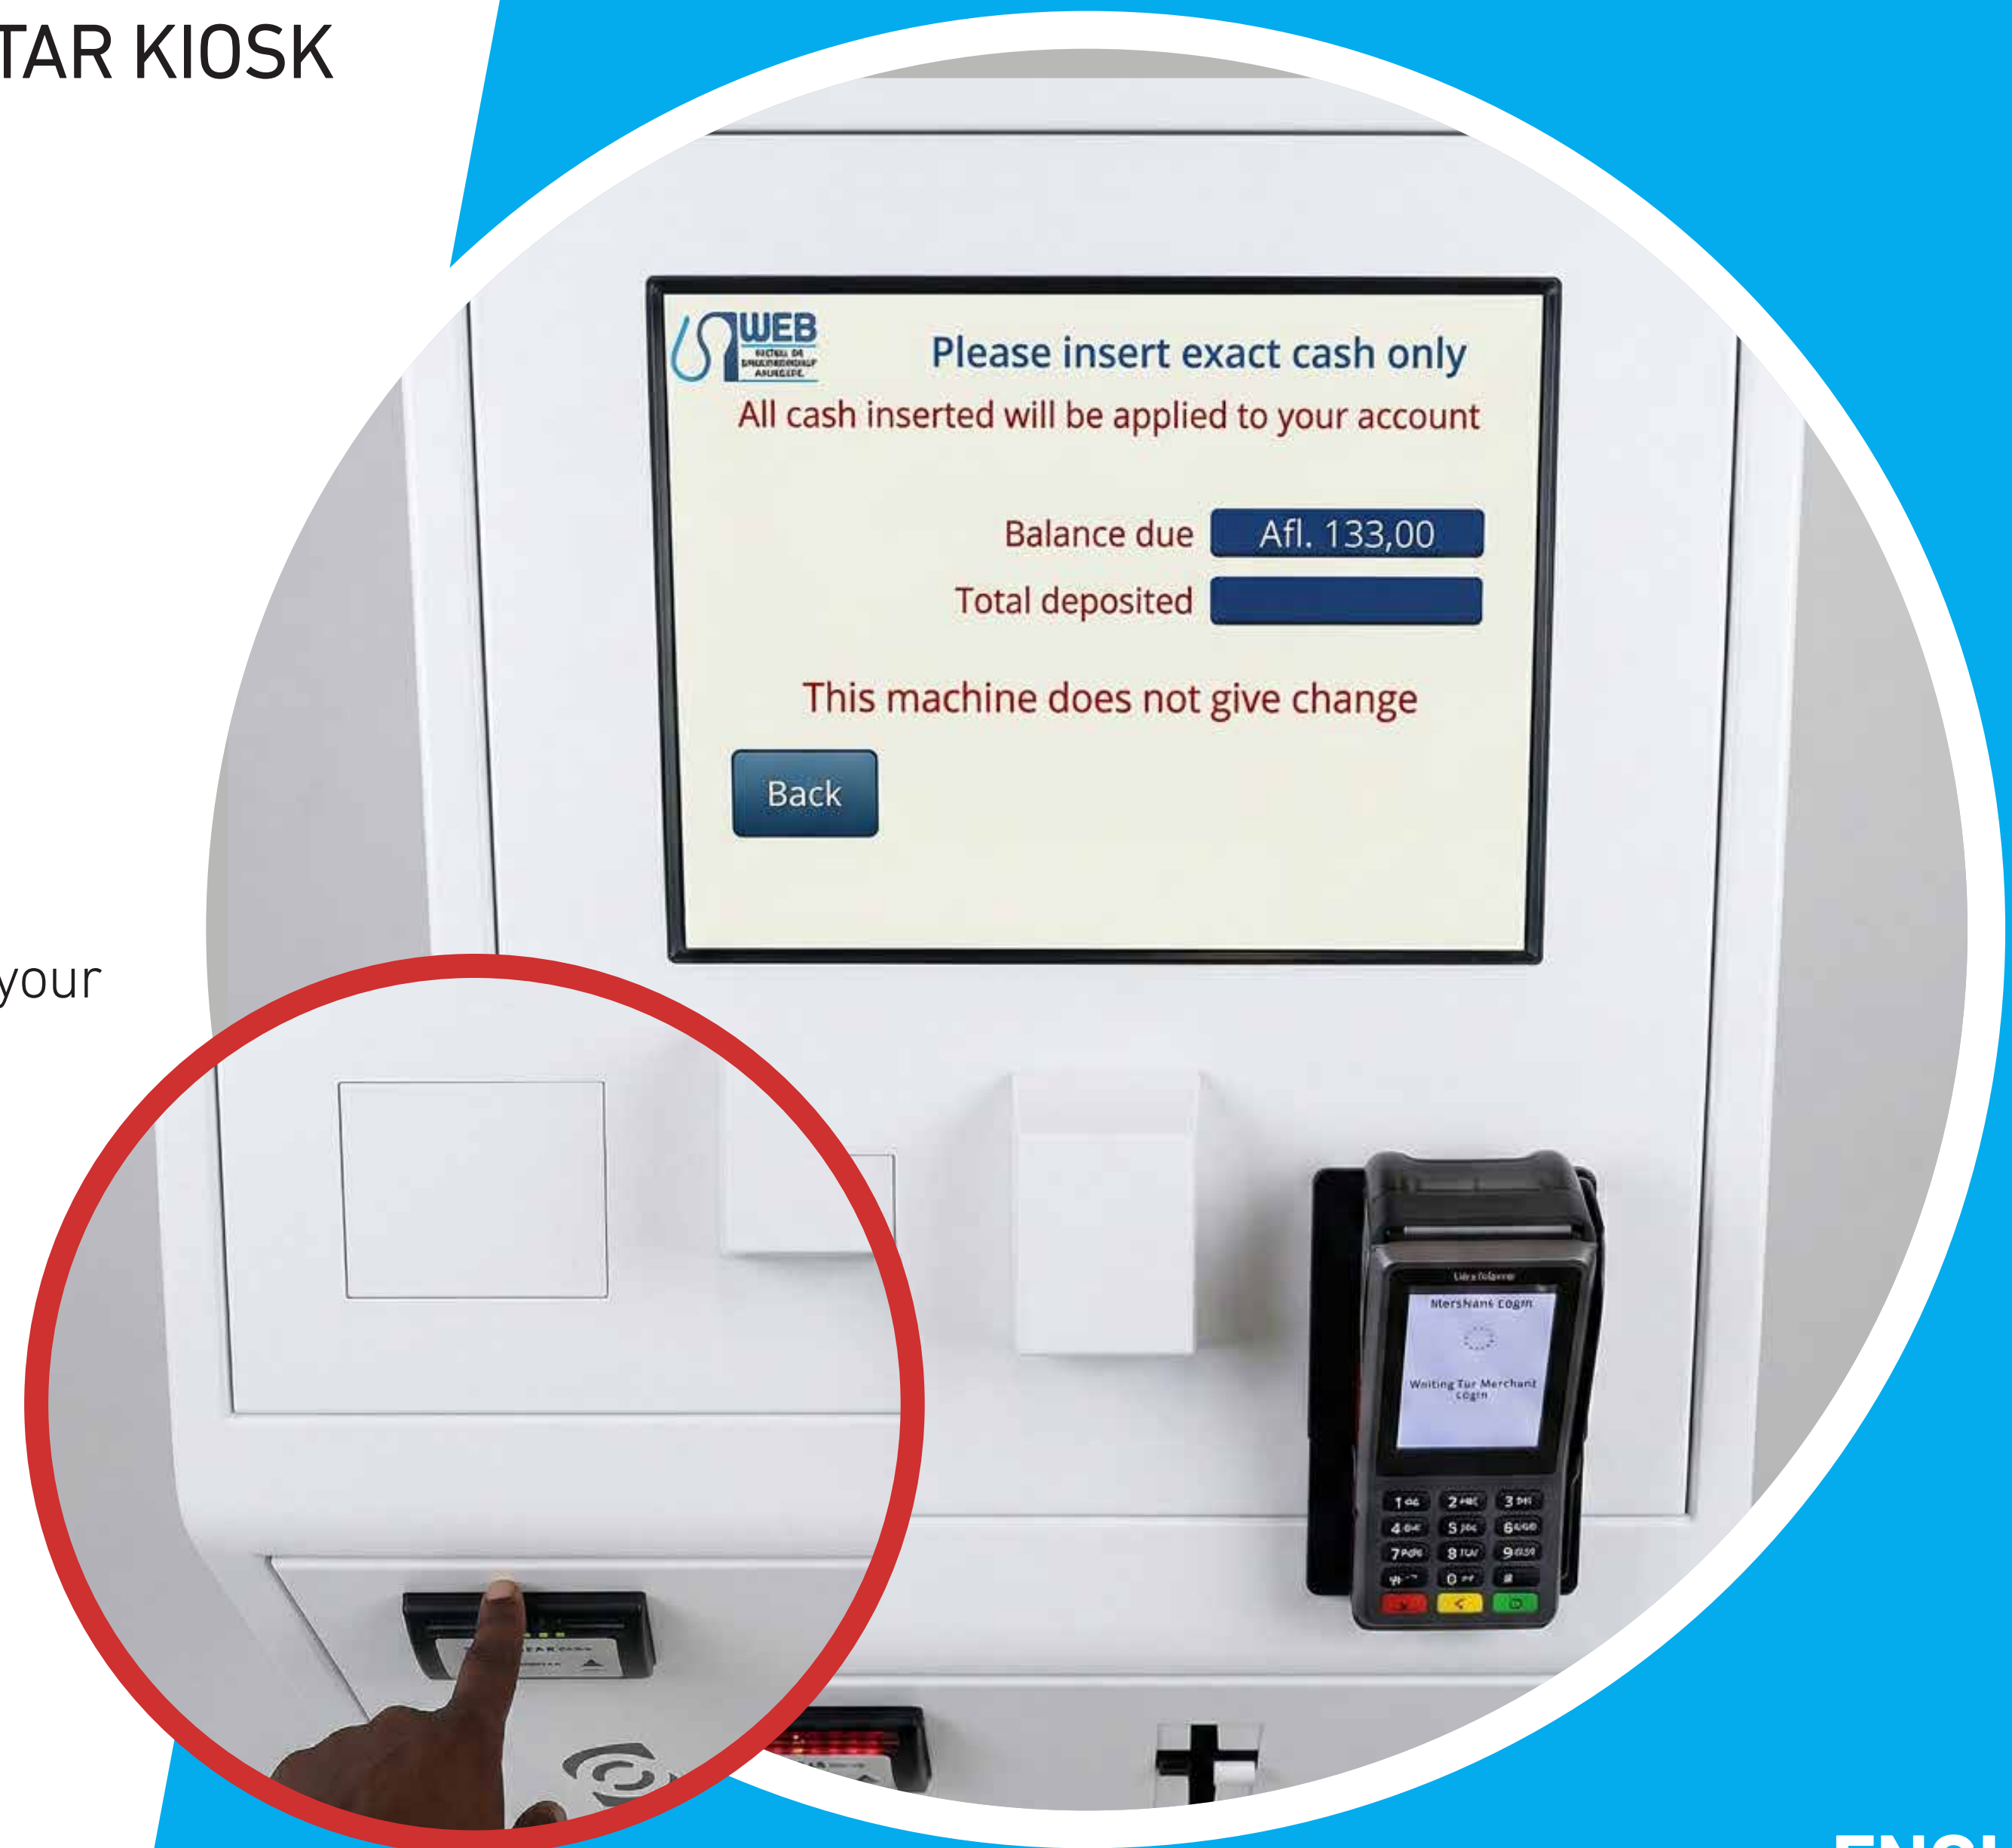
TAR KIOSK

your

WEB

Please insert exact cash only

All cash inserted will be applied to your account

Balance due Afl. 133,00

Total deposited

This machine does not give change

Back

Merchant Login

Waiting for Merchant Login

1 2 3
4 5 6
7 8 9
0 #

ENGL